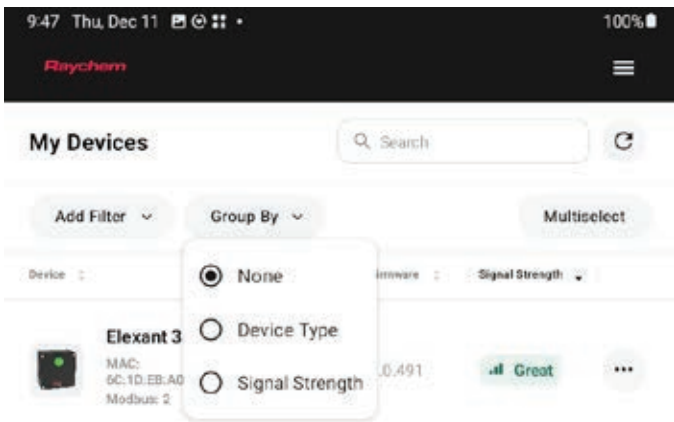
9:47 Thu, Dec 11 • 100%

Raychem

My Devices

Search

Add Filter

Group By

Multiselect

Device

None

Device Type

Signal Strength

irmware

Signal Strength

Elexant 3

MAC: 6C:1D:EB:A0

Modbus: 2

.0.491

Great

•••